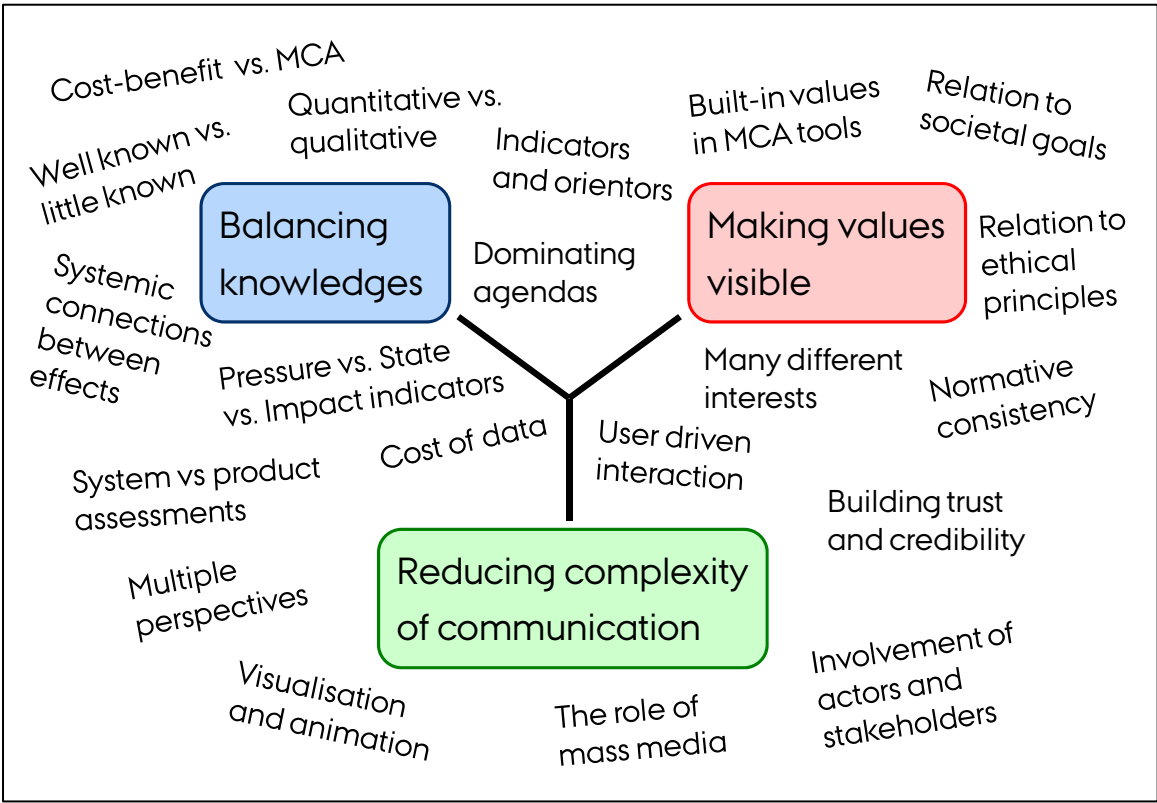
Cost-benefit vs. MCA

Quantitative vs. qualitative

Built-in values in MCA tools

Relation to societal goals

Well known vs. little known

Indicators and orientors

Balancing knowledges

Making values visible

Relation to ethical principles

Dominating agendas

Systemic connections between effects

Pressure vs. State vs. Impact indicators

Many different interests

Normative consistency

Cost of data

User driven interaction

System vs product assessments

Building trust and credibility

Reducing complexity of communication

Multiple perspectives

Visualisation and animation

The role of mass media

Involvement of actors and stakeholders